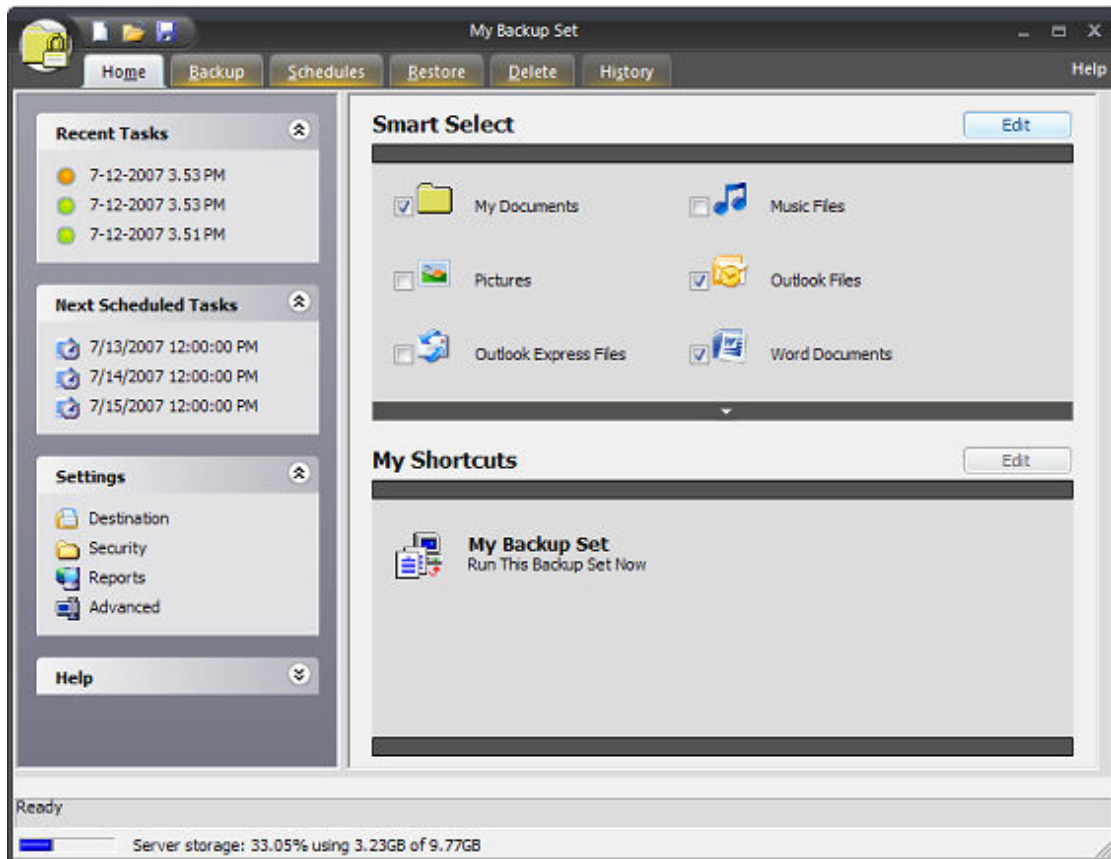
My Backup Set

Home Backup Schedules Restore Delete History

Help

Recent Tasks

7-12-2007 3.53 PM
7-12-2007 3.53 PM
7-12-2007 3.51 PM

Next Scheduled Tasks

7/13/2007 12:00:00 PM
7/14/2007 12:00:00 PM
7/15/2007 12:00:00 PM

Settings

Destination
Security
Reports
Advanced

Help

Smart Select

Edit

My Documents
Music Files
Pictures
Outlook Files
Outlook Express Files
Word Documents

My Shortcuts

Edit

My Backup Set
Run This Backup Set Now

Ready

Server storage: 33.05% using 3.23GB of 9.77GB